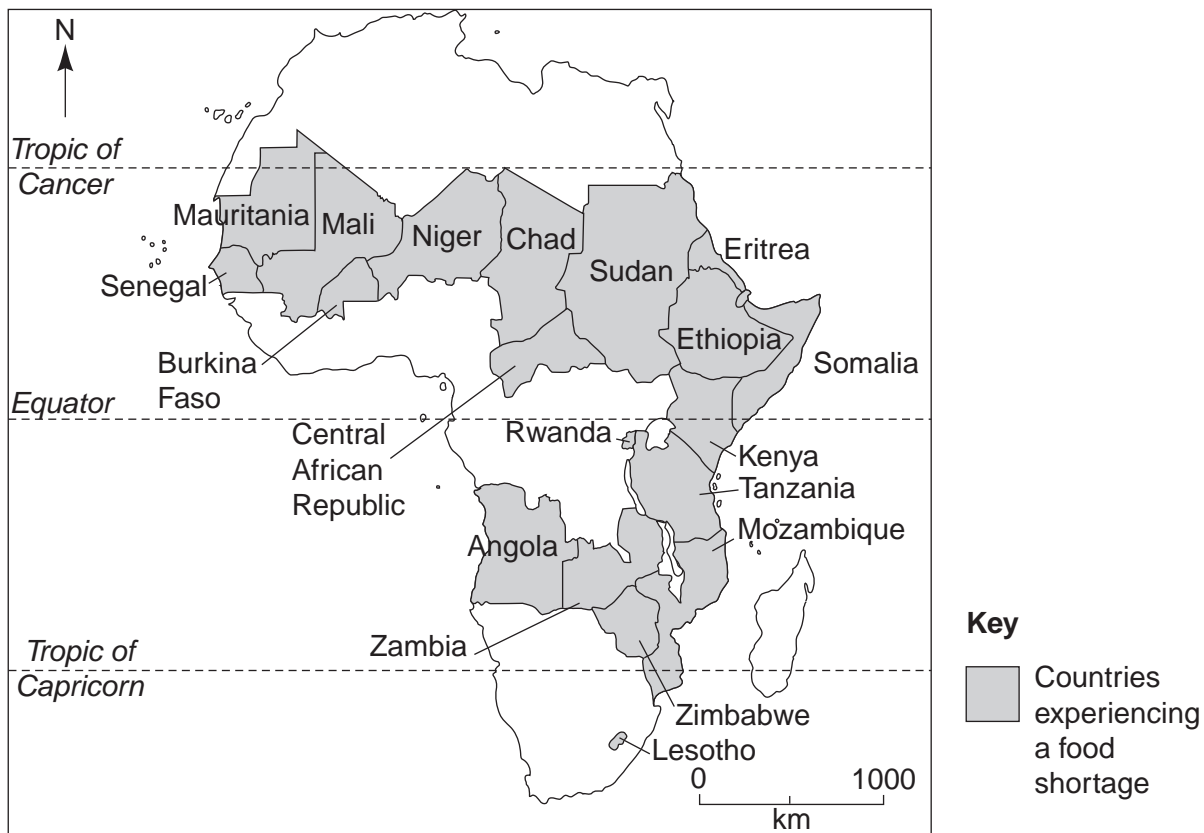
N

Tropic of Cancer

Mauritania
Mali
Niger
Chad
Sudan
Eritrea
Senegal
Ethiopia
Burkina Faso
Somalia

Equator

Central African Republic
Rwanda
Kenya
Tanzania
Angola
Mozambique
Zambia

Tropic of Capricorn

Zimbabwe
Lesotho

0 1000
km

Key
Countries experiencing a food shortage